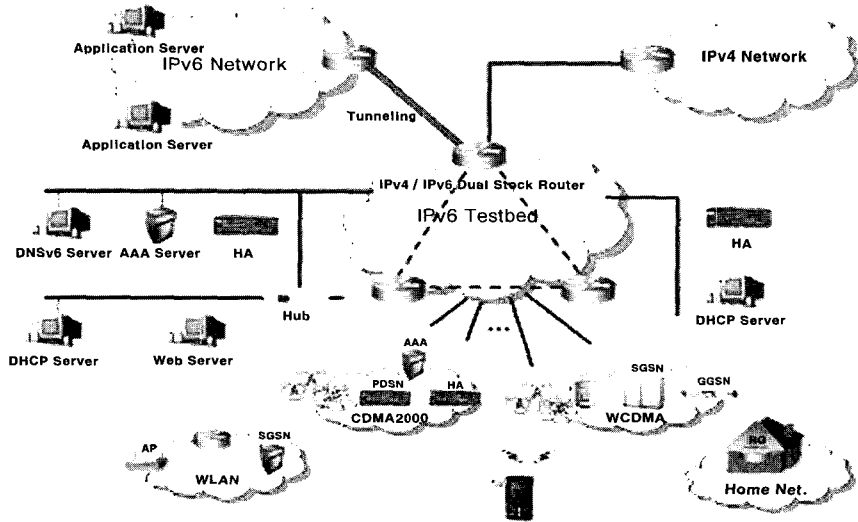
Application Server
IPv6 Network
IPv4 Network
Tunneling
Application Server
IPv4 / IPv6 Dual Stock Router
IPv6 Testbed
DNSv6 Server
AAA Server
HA
HA
Hub
DHCP Server
DHCP Server
Web Server
AAA
PDSN
HA
SGSN
GGSN
CDMA2000
WCDMA
AP
SGSN
WLAN
HG
Home Net.